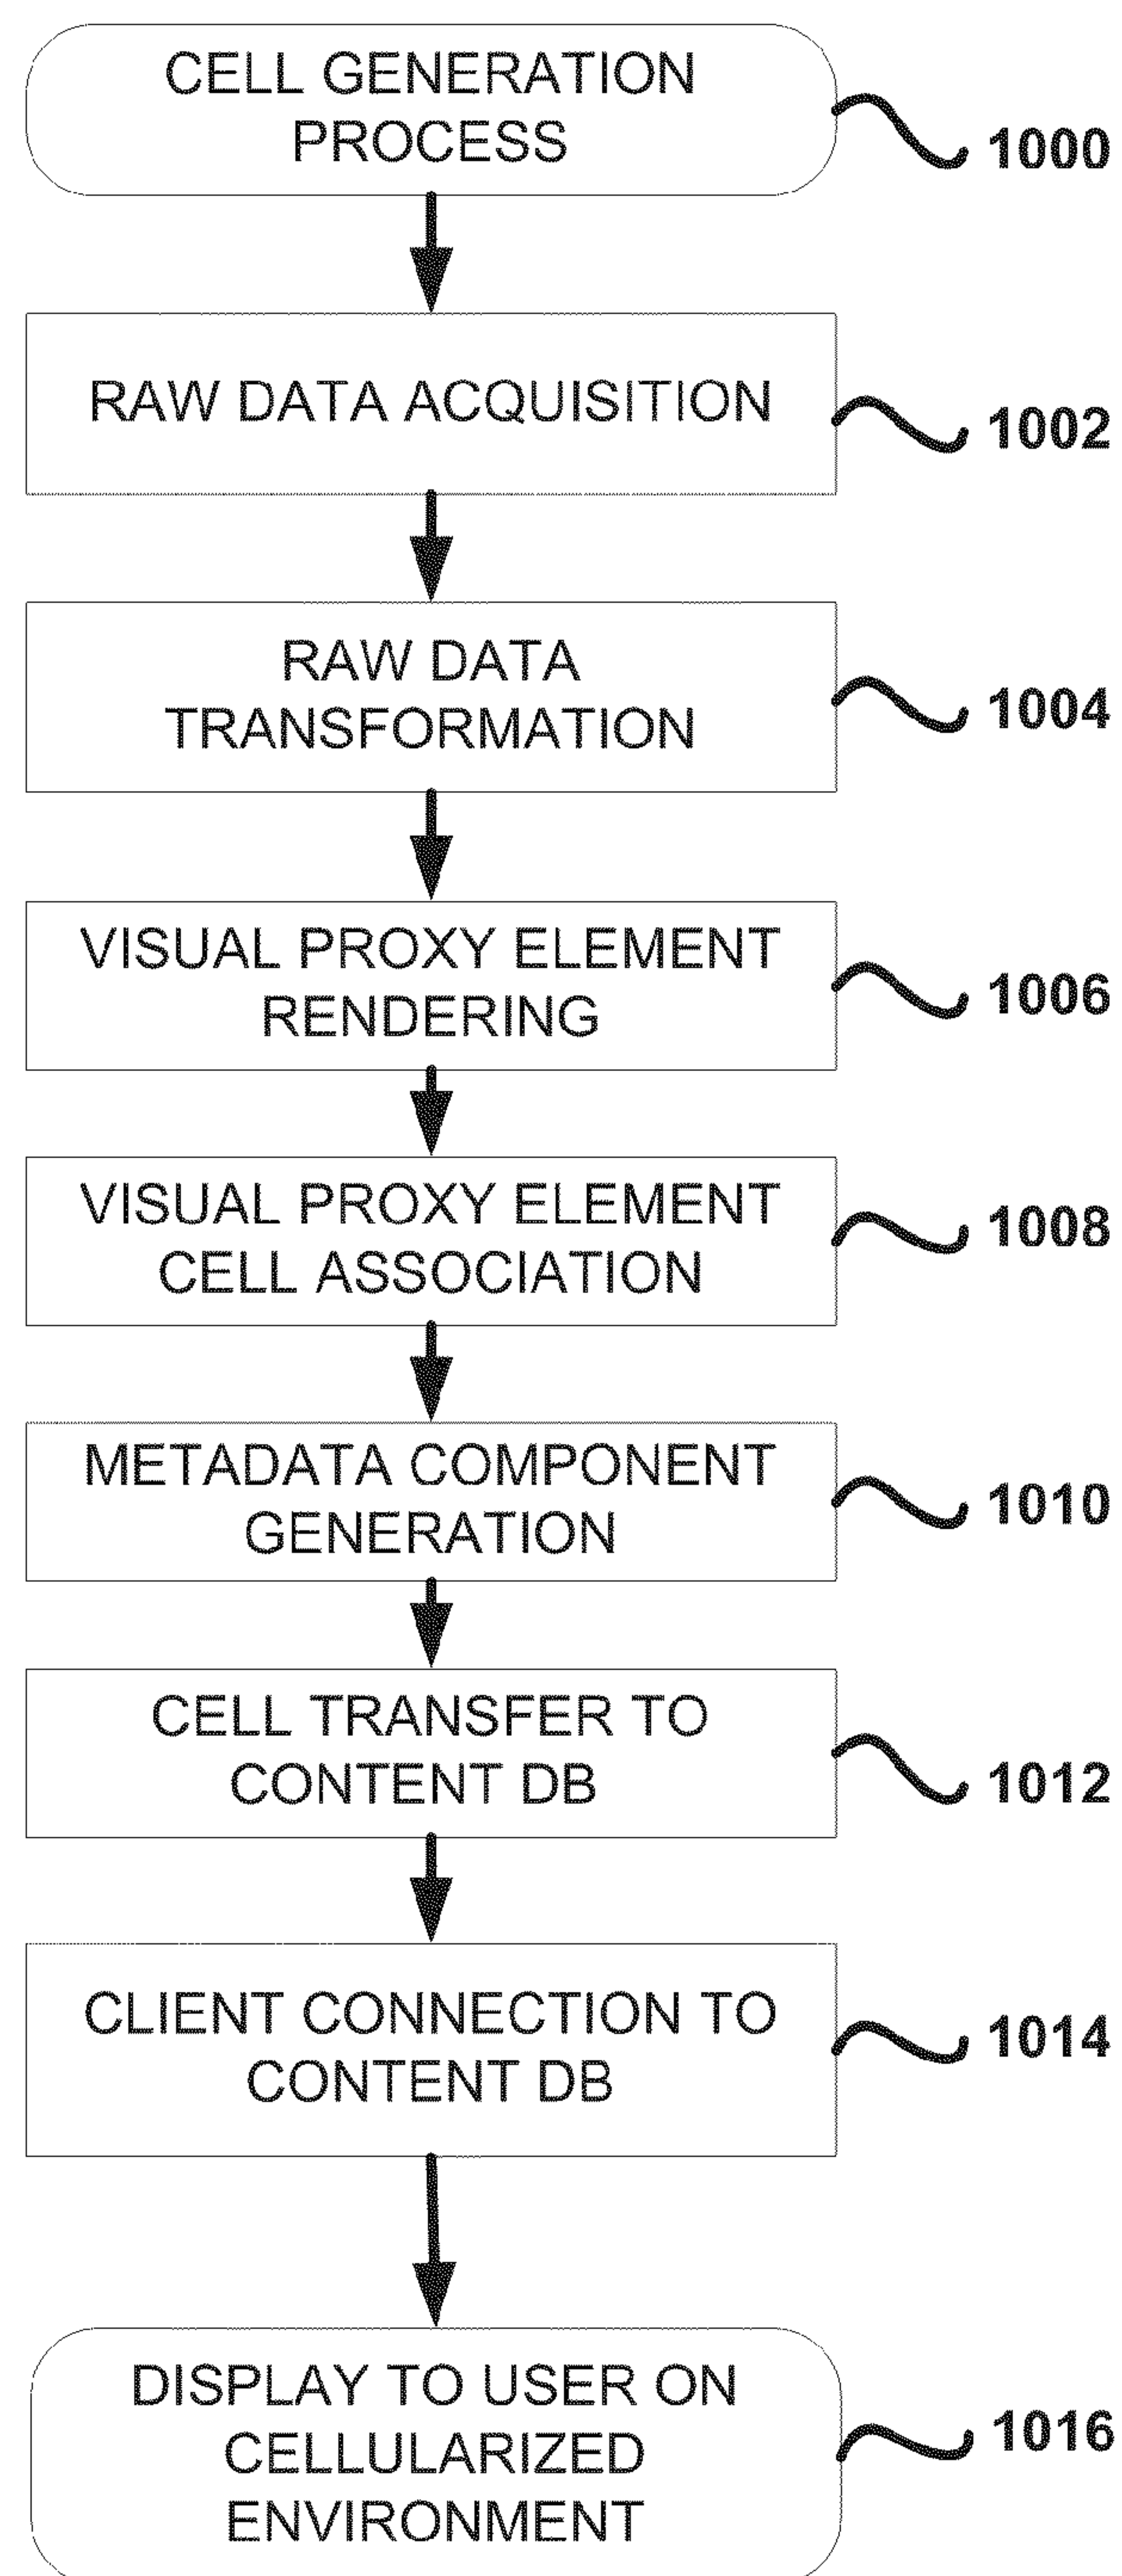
CELL GENERATION PROCESS

1000

RAW DATA ACQUISITION

1002

RAW DATA TRANSFORMATION

1004

VISUAL PROXY ELEMENT RENDERING

1006

VISUAL PROXY ELEMENT CELL ASSOCIATION

1008

METADATA COMPONENT GENERATION

1010

CELL TRANSFER TO CONTENT DB

1012

CLIENT CONNECTION TO CONTENT DB

1014

DISPLAY TO USER ON CELLULARIZED ENVIRONMENT

1016